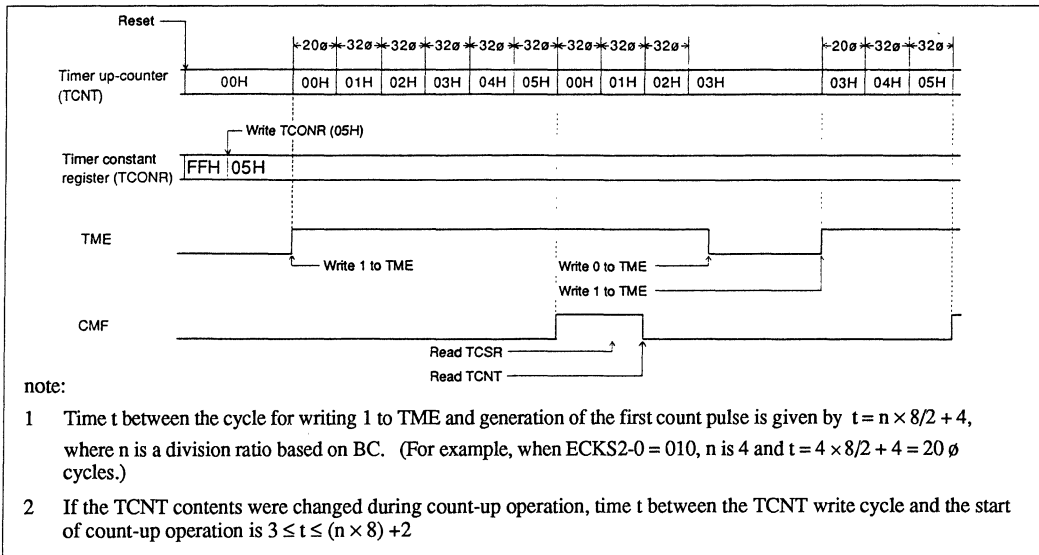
Reset

20ø 32ø 32ø 32ø 32ø 32ø 32ø 32ø 32ø 20ø 32ø 32ø

Timer up-counter (TCNT)

| 00H | 00H | 01H | 02H | 03H | 04H | 05H | 00H | 01H | 02H | 03H | 03H | 04H | 05H |
|---|---|---|---|---|---|---|---|---|---|---|---|---|---|

Write TCONR (05H)

Timer constant register (TCONR)

FFH 05H

TME

Write 1 to TME

Write 0 to TME

Write 1 to TME

CMF

Read TCSR

Read TCNT

note:

1 Time t between the cycle for writing 1 to TME and generation of the first count pulse is given by $t = n \times 8/2 + 4$, where n is a division ratio based on BC. (For example, when ECKS2-0 = 010, n is 4 and $t = 4 \times 8/2 + 4 = 20$ ø cycles.)

2 If the TCNT contents were changed during count-up operation, time t between the TCNT write cycle and the start of count-up operation is $3 \leq t \leq (n \times 8) + 2$